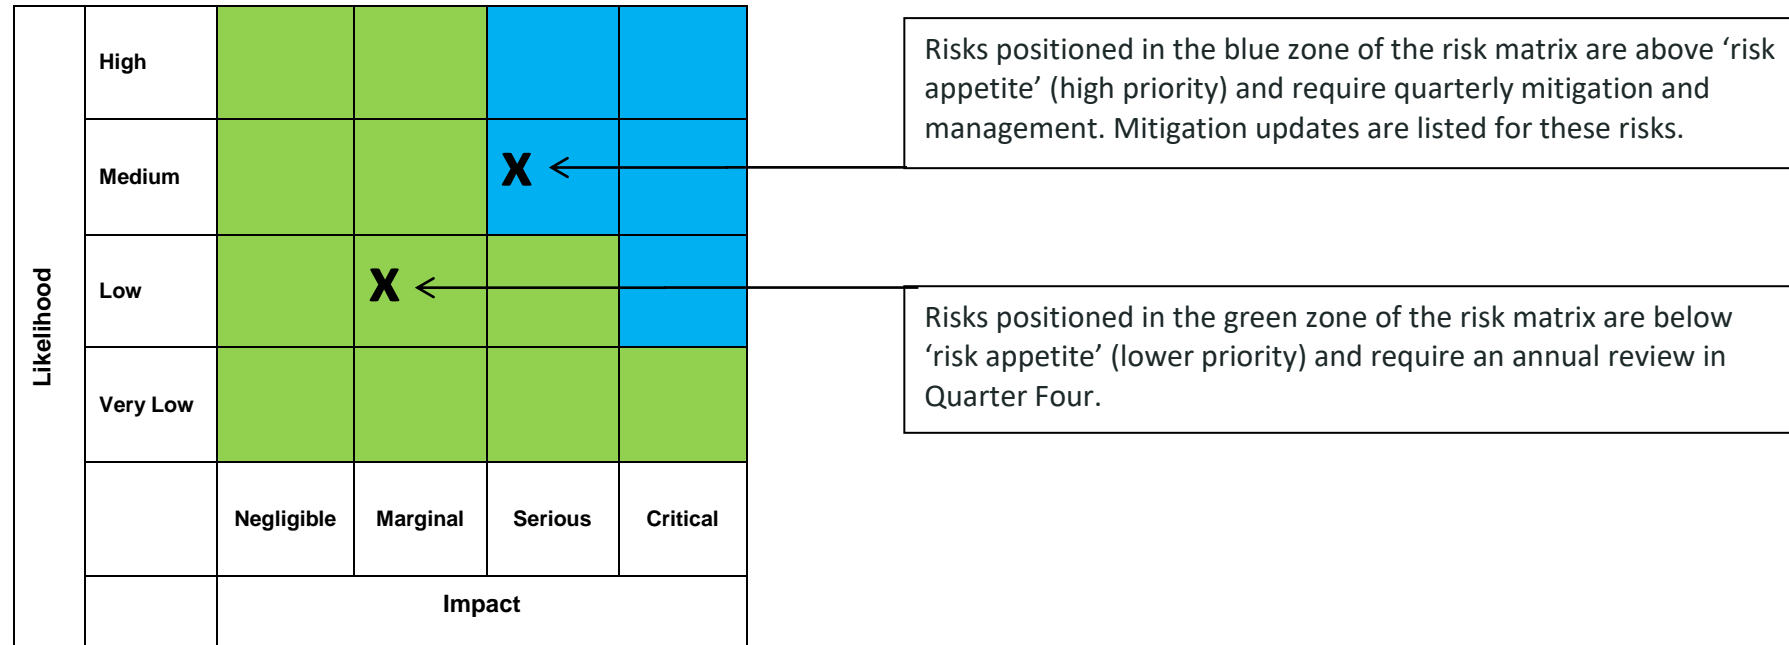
| Likelihood | | | | | |
|---|---|---|---|---|---|
| | High | | | | |
| | Medium | | | X | |
| | Low | | X | | |
| | Very Low | | | | |
| | | Negligible | Marginal | Serious | Critical |
| | | Impact | | | |

Risks positioned in the blue zone of the risk matrix are above ‘risk appetite’ (high priority) and require quarterly mitigation and management. Mitigation updates are listed for these risks.

Risks positioned in the green zone of the risk matrix are below ‘risk appetite’ (lower priority) and require an annual review in Quarter Four.